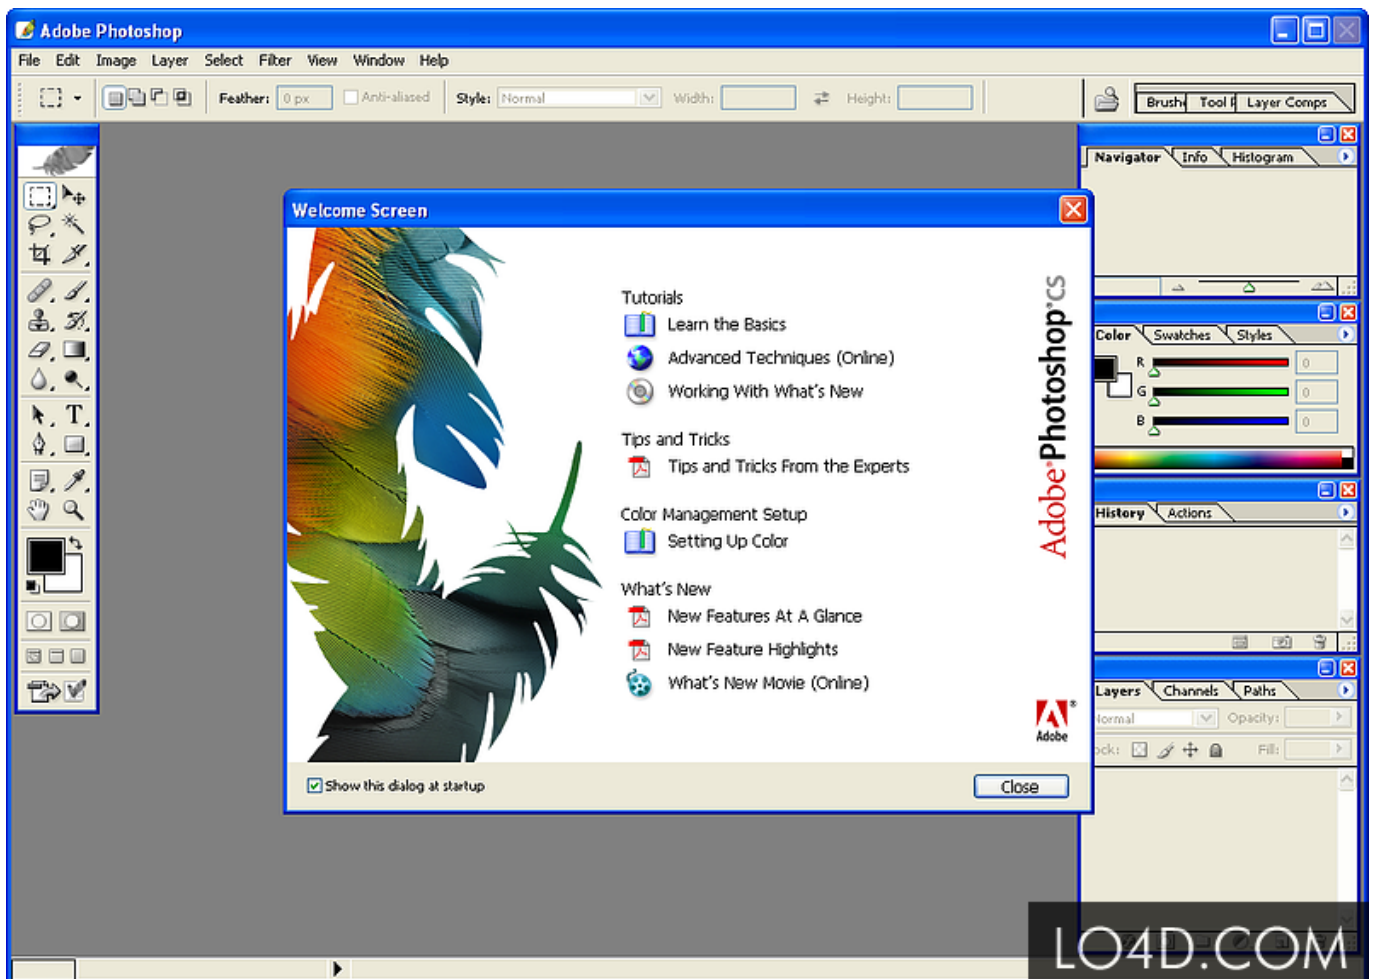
Adobe Photoshop

File Edit Image Layer Select Filter View Window Help

Feather: 0 px Anti-aliased Style: Normal Width: Height:

Brushes Tool P Layer Comps

Navigator Info Histogram

Color Swatches Styles

R 0
G 0
B 0

History Actions

Layers Channels Paths

Normal Opacity:

Lock: Fill:

Welcome Screen

Tutorials
Learn the Basics
Advanced Techniques (Online)
Working With What's New

Tips and Tricks
Tips and Tricks From the Experts

Color Management Setup
Setting Up Color

What's New
New Features At A Glance
New Feature Highlights
What's New Movie (Online)

Adobe Photoshop CS

Adobe

Show this dialog at startup

Close

LO4D.COM